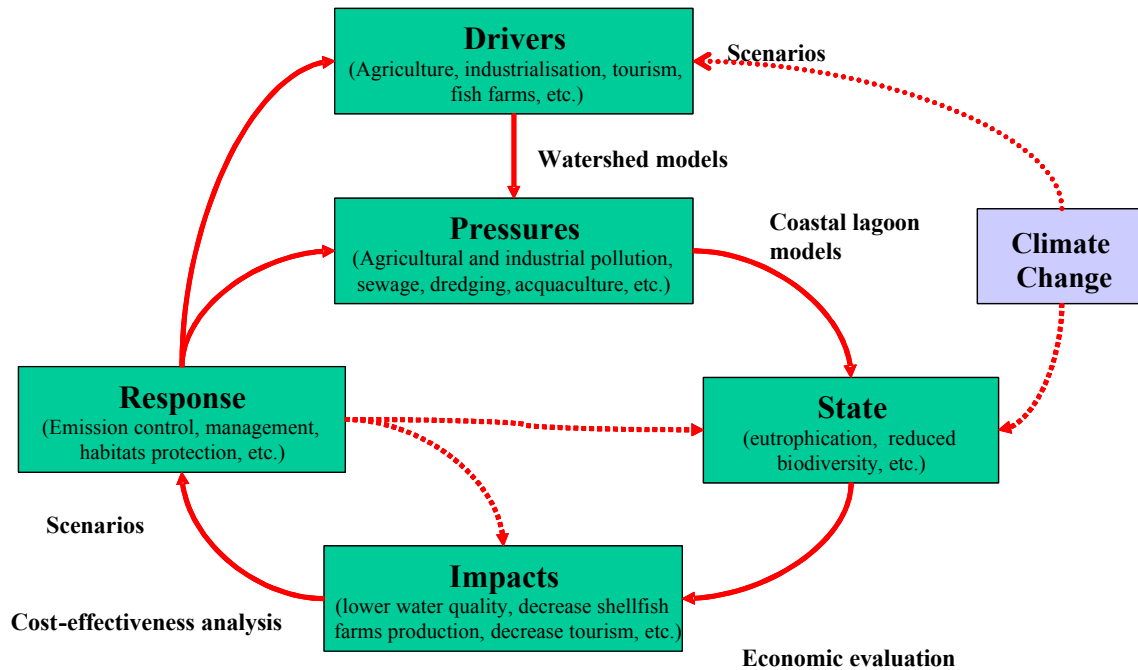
Drivers
(Agriculture, industrialisation, tourism, fish farms, etc.)

Scenarios

Watershed models

Pressures
(Agricultural and industrial pollution, sewage, dredging, acquaculture, etc.)

Coastal lagoon models

Climate Change

Response
(Emission control, management, habitats protection, etc.)

State
(eutrophication, reduced biodiversity, etc.)

Scenarios

Impacts
(lower water quality, decrease shellfish farms production, decrease tourism, etc.)

Cost-effectiveness analysis

Economic evaluation